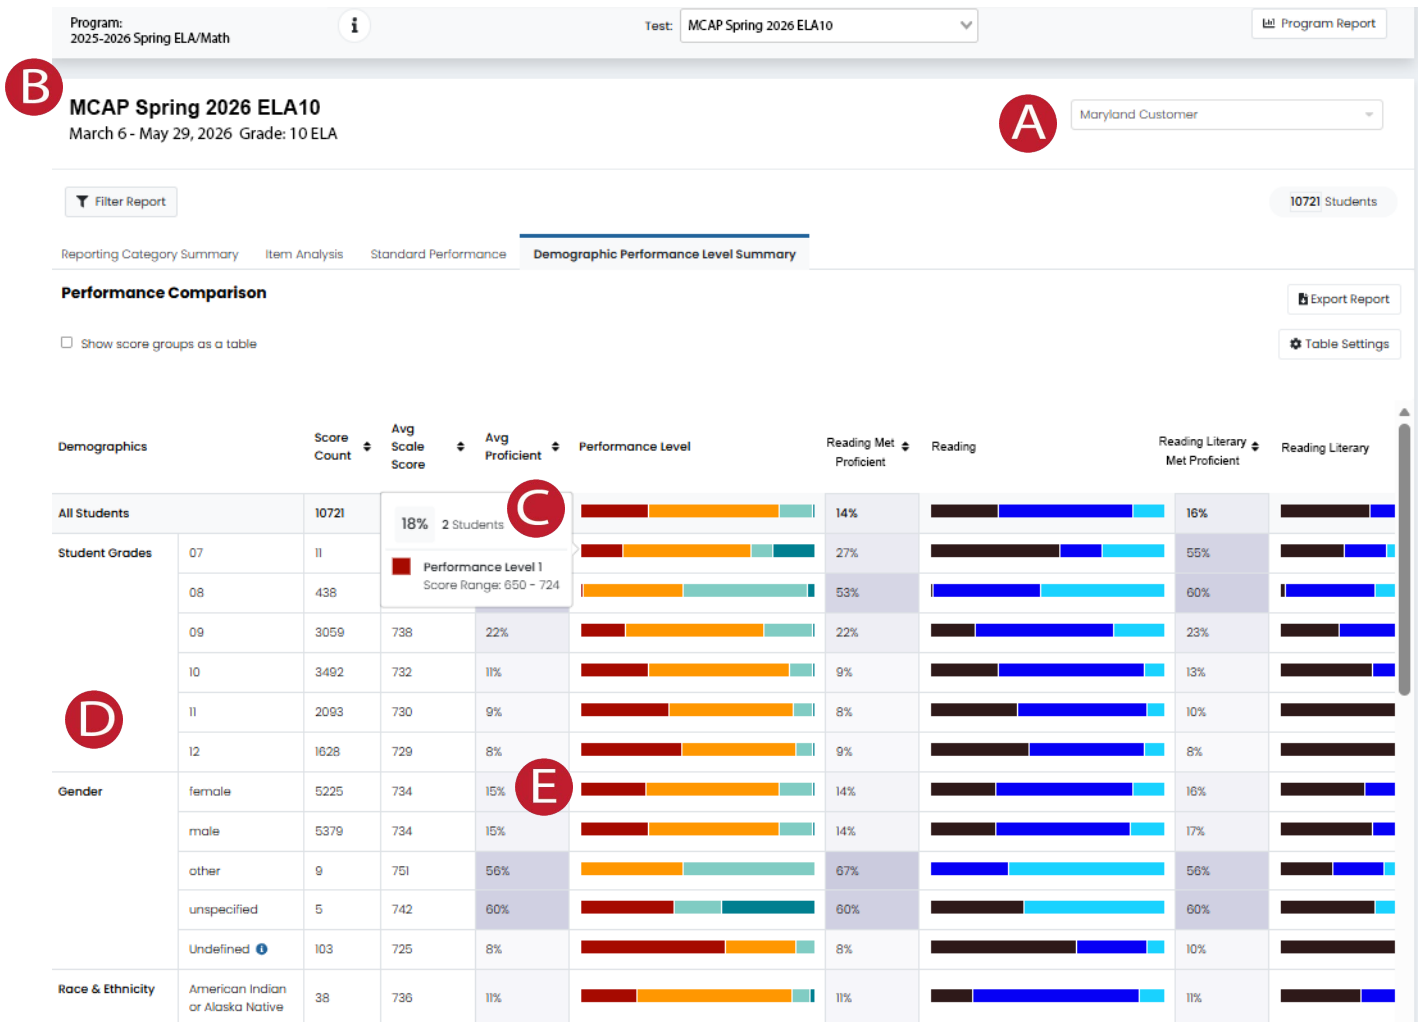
Program:
2025-2026 Spring ELA/Math

Test: MCAP Spring 2026 ELA10

Program Report

B

MCAP Spring 2026 ELA10
March 6 - May 29, 2026 Grade: 10 ELA

A

Maryland Customer

Filter Report

10721 Students

Reporting Category Summary | Item Analysis | Standard Performance | Demographic Performance Level Summary

Performance Comparison

Export Report

Show score groups as a table

Table Settings

| Demographics | | Score Count | Avg Scale Score | Avg Proficient | Performance Level | Reading Met Proficient | Reading | Reading Literary Met Proficient | Reading Literary |
|---|---|---|---|---|---|---|---|---|---|
| All Students | | 10721 | | | | 14% | | 16% | |
| Student Grades | 07 | 11 | | | | 27% | | 55% | |
| | 08 | 438 | | | | 53% | | 60% | |
| | 09 | 3059 | 738 | 22% | | 22% | | 23% | |
| | 10 | 3492 | 732 | 11% | | 9% | | 13% | |
| | 11 | 2093 | 730 | 9% | | 8% | | 10% | |
| | 12 | 1628 | 729 | 8% | | 9% | | 8% | |
| Gender | female | 5225 | 734 | 15% | | 14% | | 16% | |
| | male | 5379 | 734 | 15% | | 14% | | 17% | |
| | other | 9 | 751 | 56% | | 67% | | 56% | |
| | unspecified | 5 | 742 | 60% | | 60% | | 60% | |
| | Undefined | 103 | 725 | 8% | | 8% | | 10% | |
| Race & Ethnicity | American Indian or Alaska Native | 38 | 736 | 11% | | 11% | | 11% | |

18% 2 Students
C
Performance Level 1
Score Range: 650 - 724

D

E